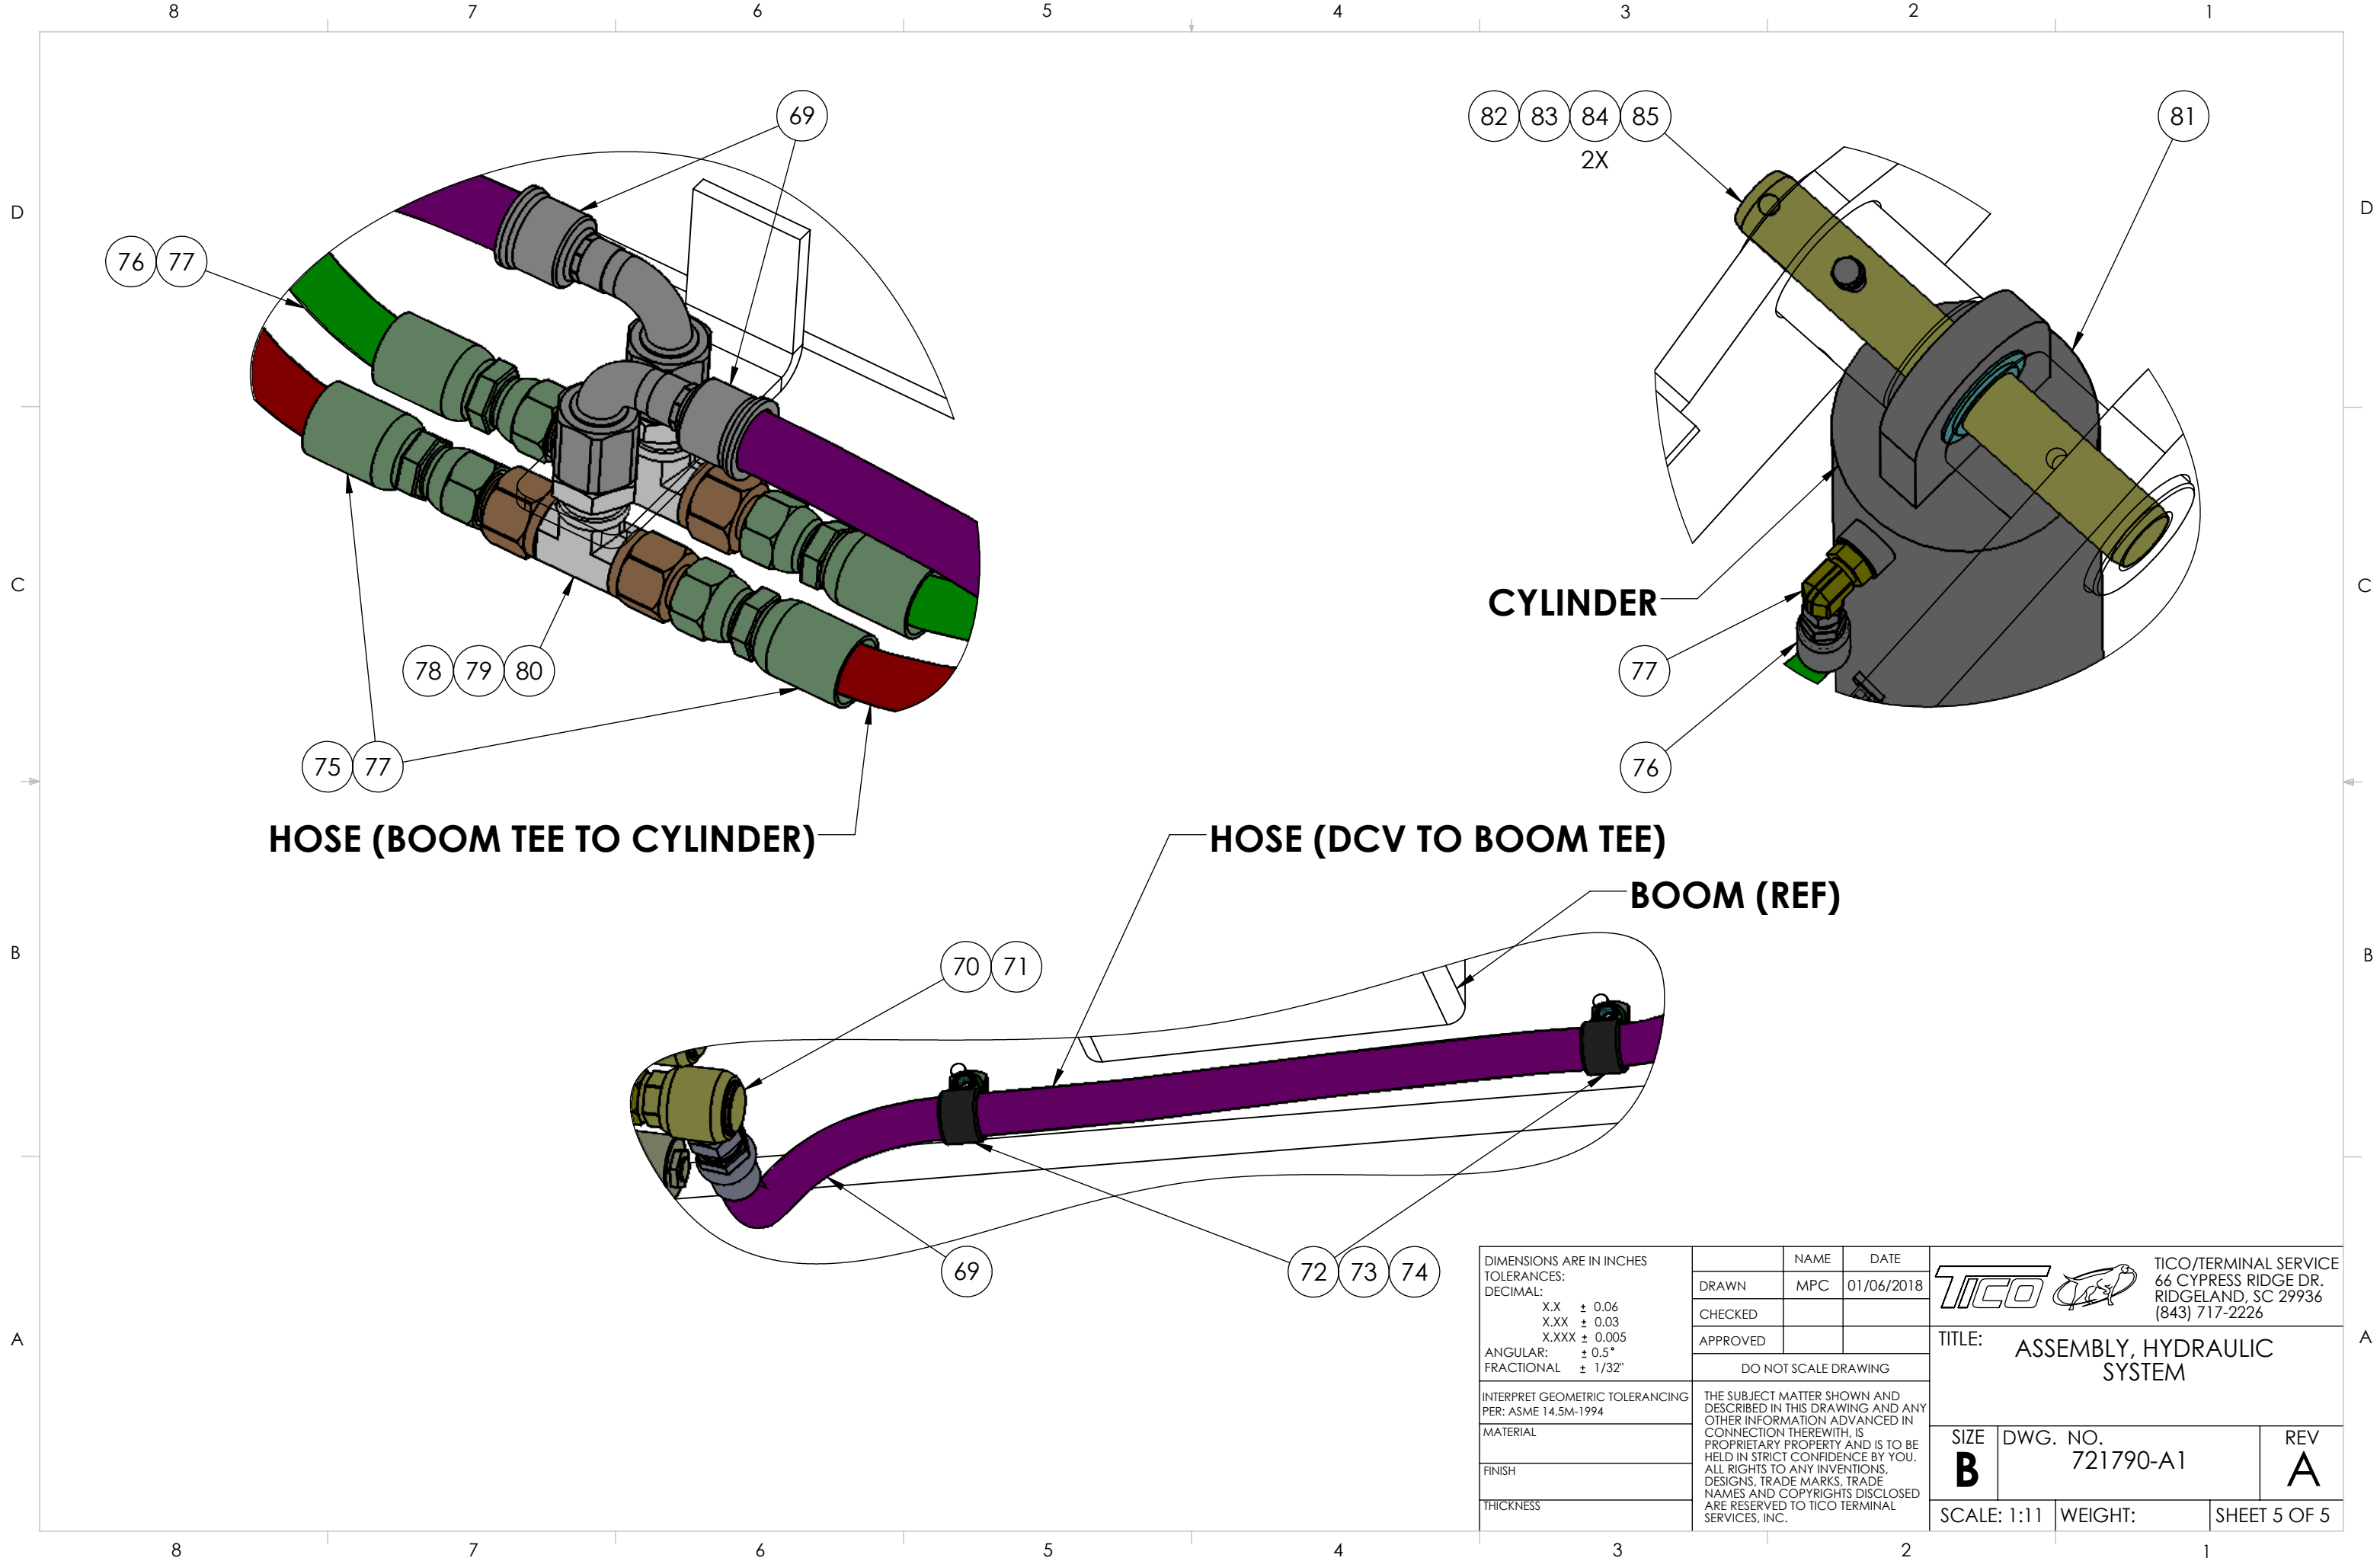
8 7 6 5 4 3 2 1

D

69

76 77

78 79 80

75 77

HOSE (BOOM TEE TO CYLINDER)

82 83 84 85
2X

81

CYLINDER

77

76

C

HOSE (DCV TO BOOM TEE)

BOOM (REF)

70 71

B

69

72 73 74

A

| DIMENSIONS ARE IN INCHES TOLERANCES: DECIMAL: X.X $\pm$ 0.06 X.XX $\pm$ 0.03 X.XXX $\pm$ 0.005 ANGULAR: $\pm$ 0.5° FRACTIONAL $\pm$ 1/32" | | NAME | DATE |
|---|---|---|---|
| | DRAWN | MPC | 01/06/2018 |
| | CHECKED | | |
| | APPROVED | | |
| | DO NOT SCALE DRAWING | | |
| INTERPRET GEOMETRIC TOLERANCING PER: ASME 14.5M-1994 | THE SUBJECT MATTER SHOWN AND DESCRIBED IN THIS DRAWING AND ANY OTHER INFORMATION ADVANCED IN CONNECTION THEREWITH, IS PROPRIETARY PROPERTY AND IS TO BE HELD IN STRICT CONFIDENCE BY YOU. ALL RIGHTS TO ANY INVENTIONS, DESIGNS, TRADE MARKS, TRADE NAMES AND COPYRIGHTS DISCLOSED ARE RESERVED TO TICO TERMINAL SERVICES, INC. | | |
| MATERIAL | | | |
| FINISH | | | |
| THICKNESS | | | |

TICO

TICO/TERMINAL SERVICE
66 CYPRESS RIDGE DR.
RIDGELAND, SC 29936
(843) 717-2226

TITLE: ASSEMBLY, HYDRAULIC SYSTEM

| SIZE B | DWG. NO. 721790-A1 | REV A |
|---|---|---|
| SCALE: 1:11 | WEIGHT: | SHEET 5 OF 5 |

8 7 6 5 4 3 2 1